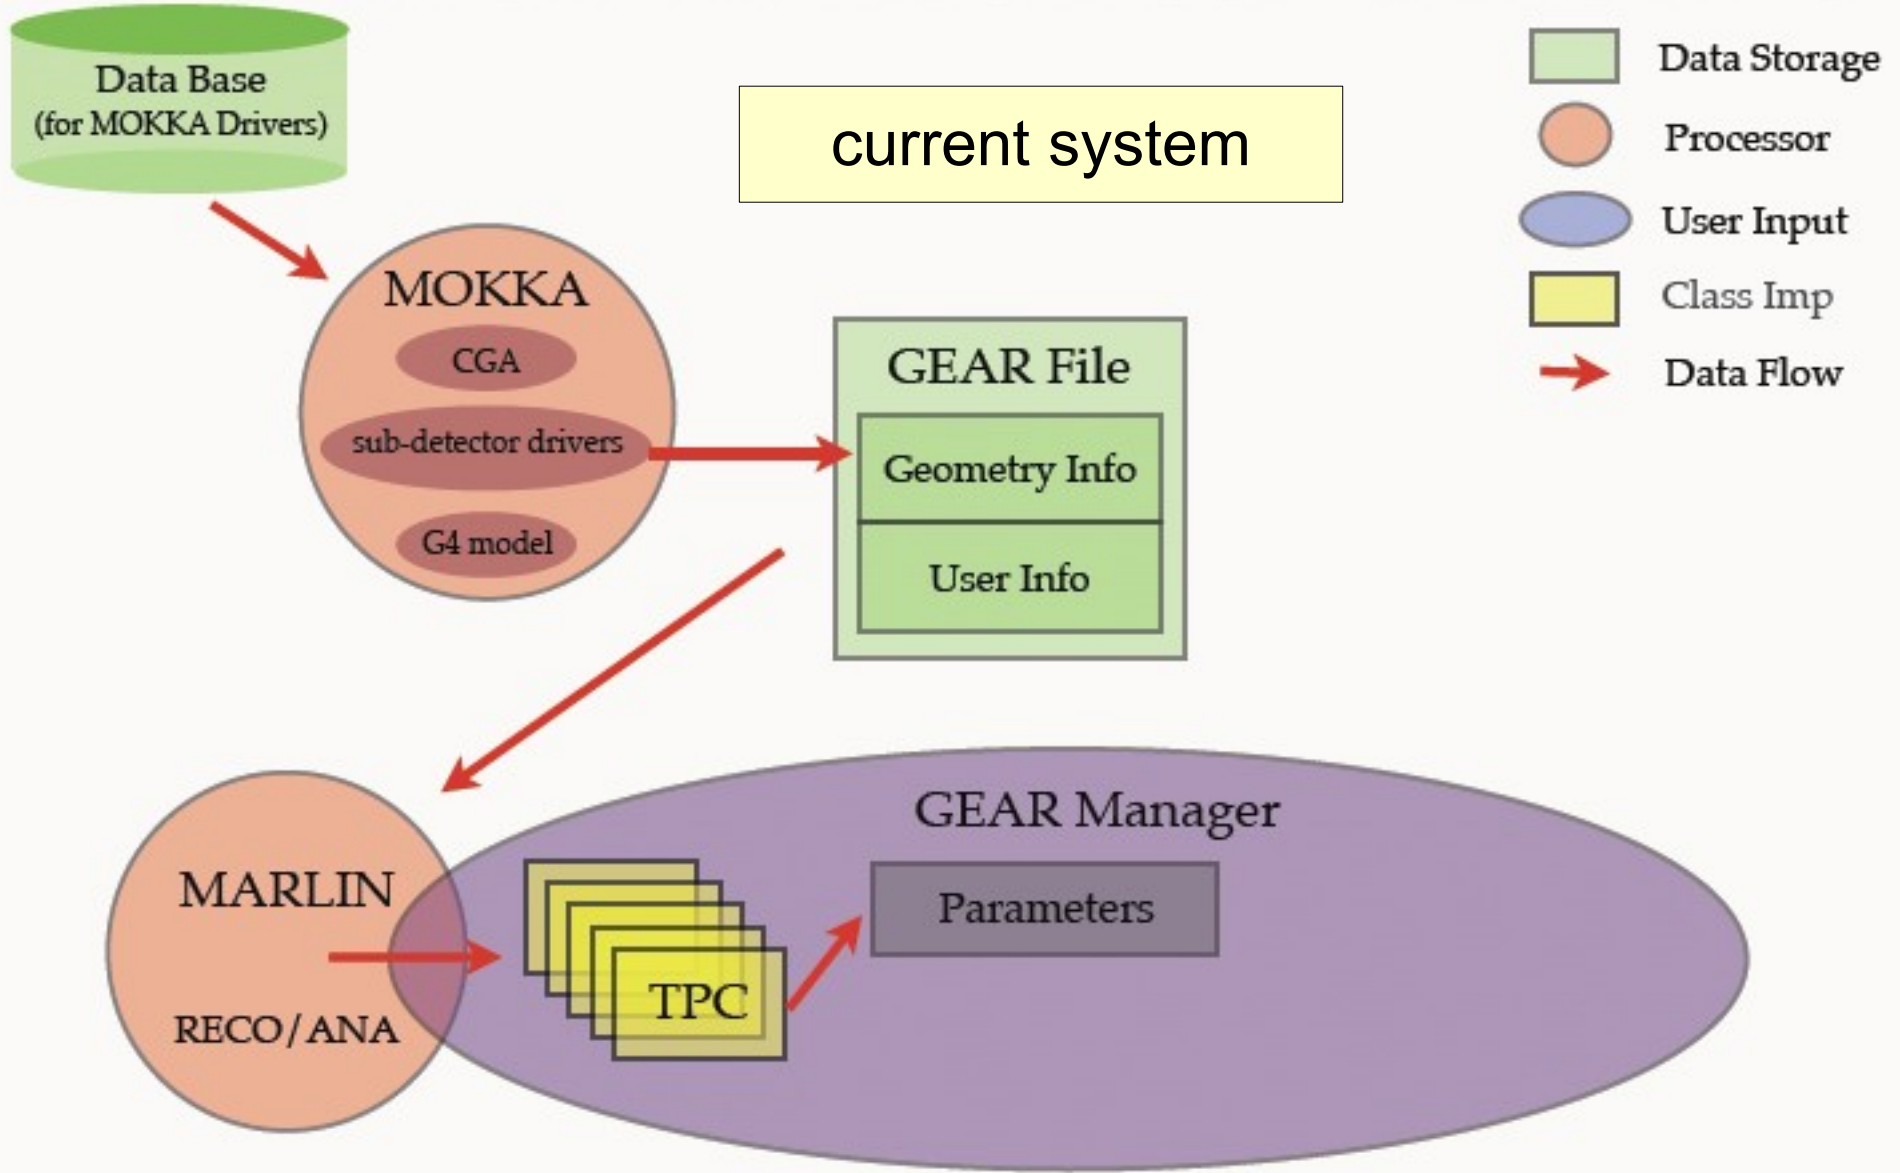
Data Base
(for MOKKA Drivers)

current system

Data Storage
Processor
User Input
Class Imp
Data Flow

MOKKA
CGA
sub-detector drivers
G4 model

GEAR File
Geometry Info
User Info

GEAR Manager

MARLIN
RECO/ANA

TPC

Parameters